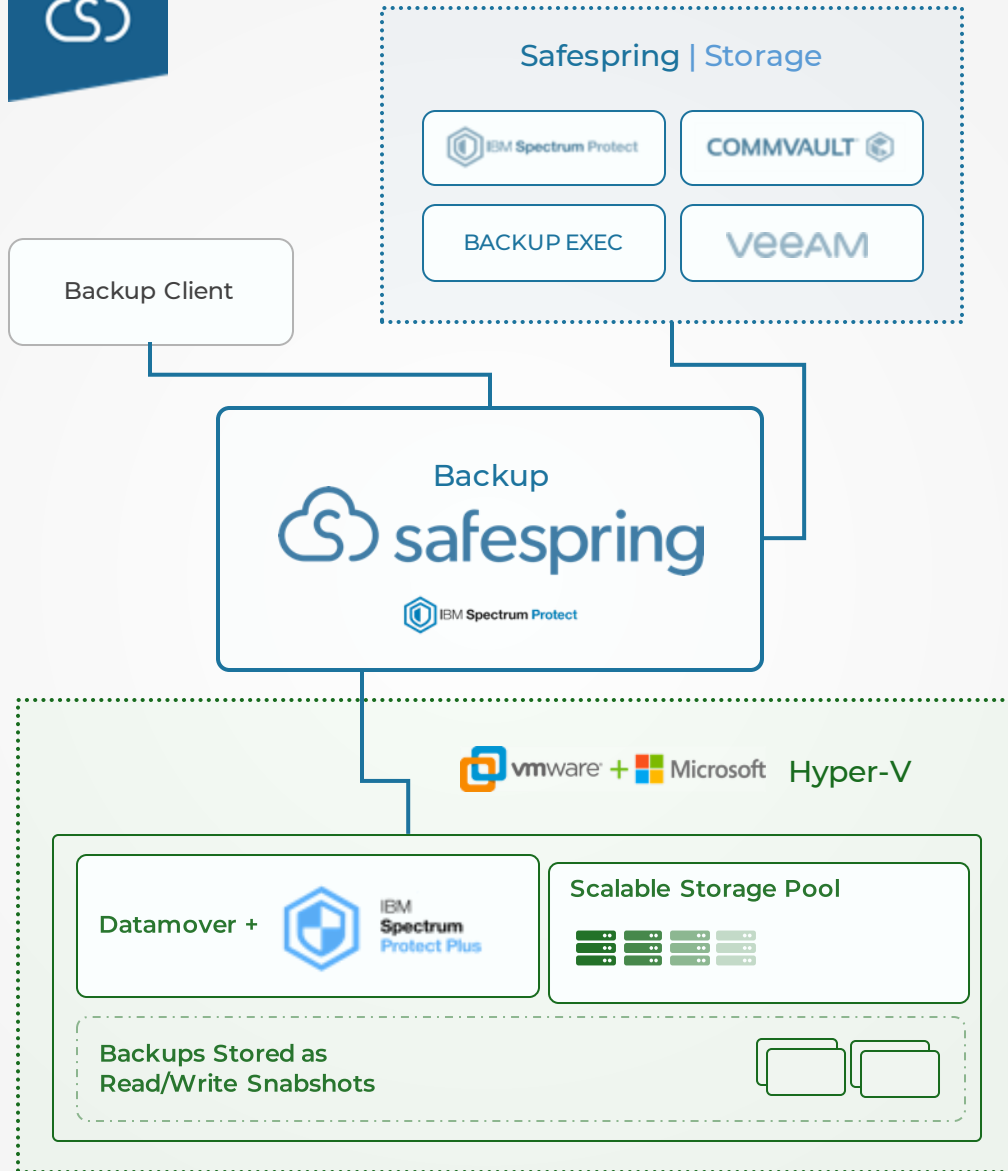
Safespring | Storage

IBM Spectrum Protect

COMMVAULT

BACKUP EXEC

veeAM

Backup Client

Backup

safespring

IBM Spectrum Protect

vmware + Microsoft Hyper-V

Datamover +

IBM Spectrum Protect Plus

Scalable Storage Pool

Backups Stored as Read/Write Snabshots